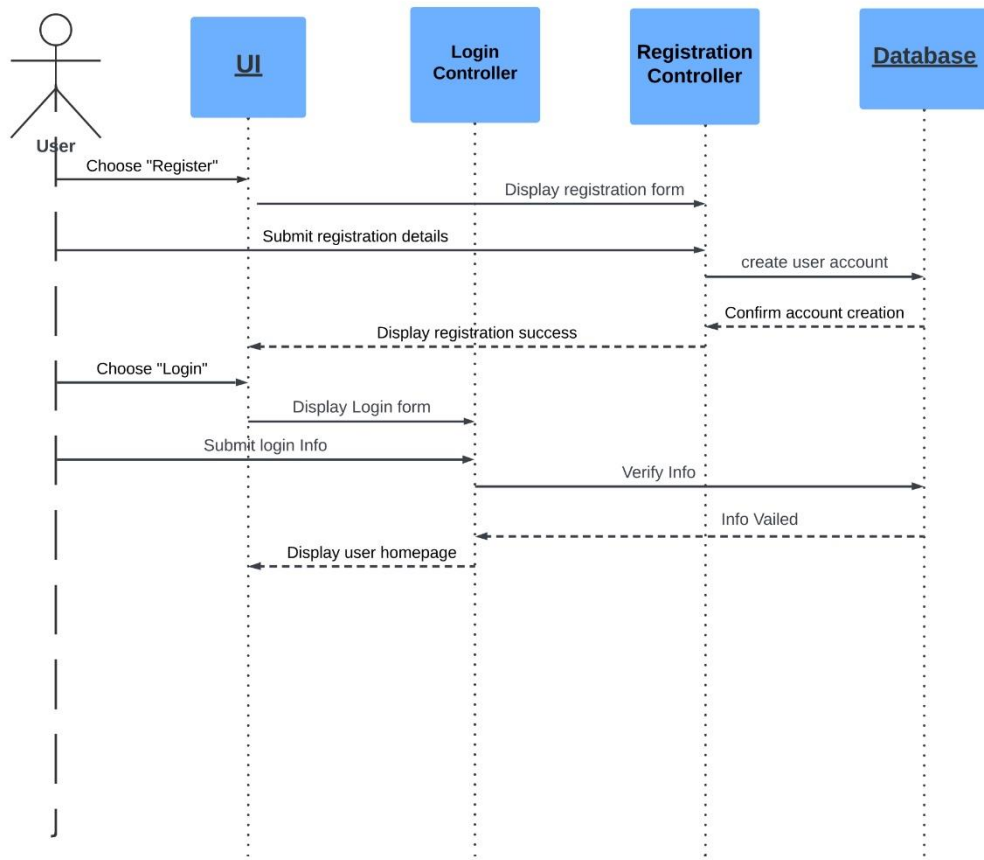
User

UI

Login Controller

Registration Controller

Database

Choose "Register"

Display registration form

Submit registration details

create user account

Confirm account creation

Display registration success

Choose "Login"

Display Login form

Submit login Info

Verify Info

Info Vailed

Display user homepage